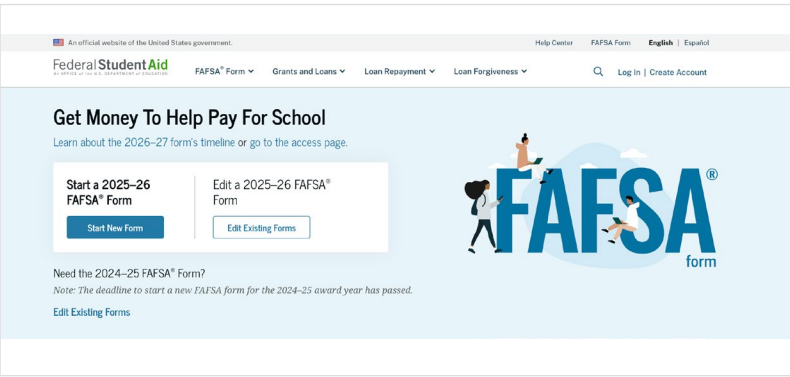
An official website of the United States government.

Help Center | FAFSA Form | English | Español

Federal Student Aid
AN OFFICE of the U.S. DEPARTMENT of EDUCATION

FAFSA® Form | Grants and Loans | Loan Repayment | Loan Forgiveness | Log In | Create Account

Get Money To Help Pay For School

Learn about the 2026–27 form's timeline or go to the access page.

Start a 2025–26 FAFSA® Form

Start New Form

Edit a 2025–26 FAFSA® Form

Edit Existing Forms

Need the 2024–25 FAFSA® Form?

Note: The deadline to start a new FAFSA form for the 2024–25 award year has passed.

Edit Existing Forms

FAFSA® form